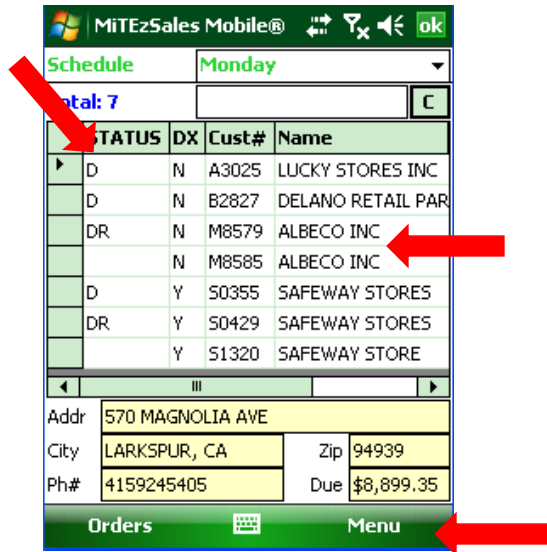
MiTEzSales Mobile® ok

Schedule Monday

otal: 7 C

| | STATUS | DX | Cust# | Name |
|---|---|---|---|---|
| ▸ | D | N | A3025 | LUCKY STORES INC |
| | D | N | B2827 | DELANO RETAIL PAR |
| | DR | N | M8579 | ALBECO INC |
| | | N | M8585 | ALBECO INC |
| | D | Y | S0355 | SAFEWAY STORES |
| | DR | Y | S0429 | SAFEWAY STORES |
| | | Y | S1320 | SAFEWAY STORE |

Addr 570 MAGNOLIA AVE
City LARKSPUR, CA Zip 94939
Ph# 4159245405 Due $8,899.35

Orders Menu